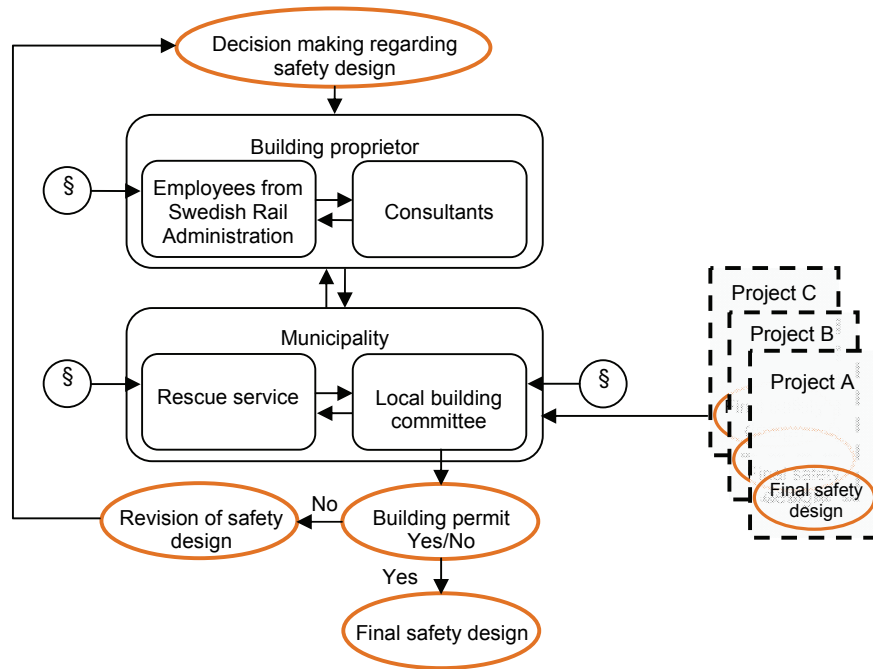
Decision making regarding safety design

Building proprietor

§

Employees from Swedish Rail Administration

Consultants

Municipality

§

Rescue service

Local building committee

§

Project C

Project B

Project A

Final safety design

Revision of safety design

No

Building permit Yes/No

Yes

Final safety design